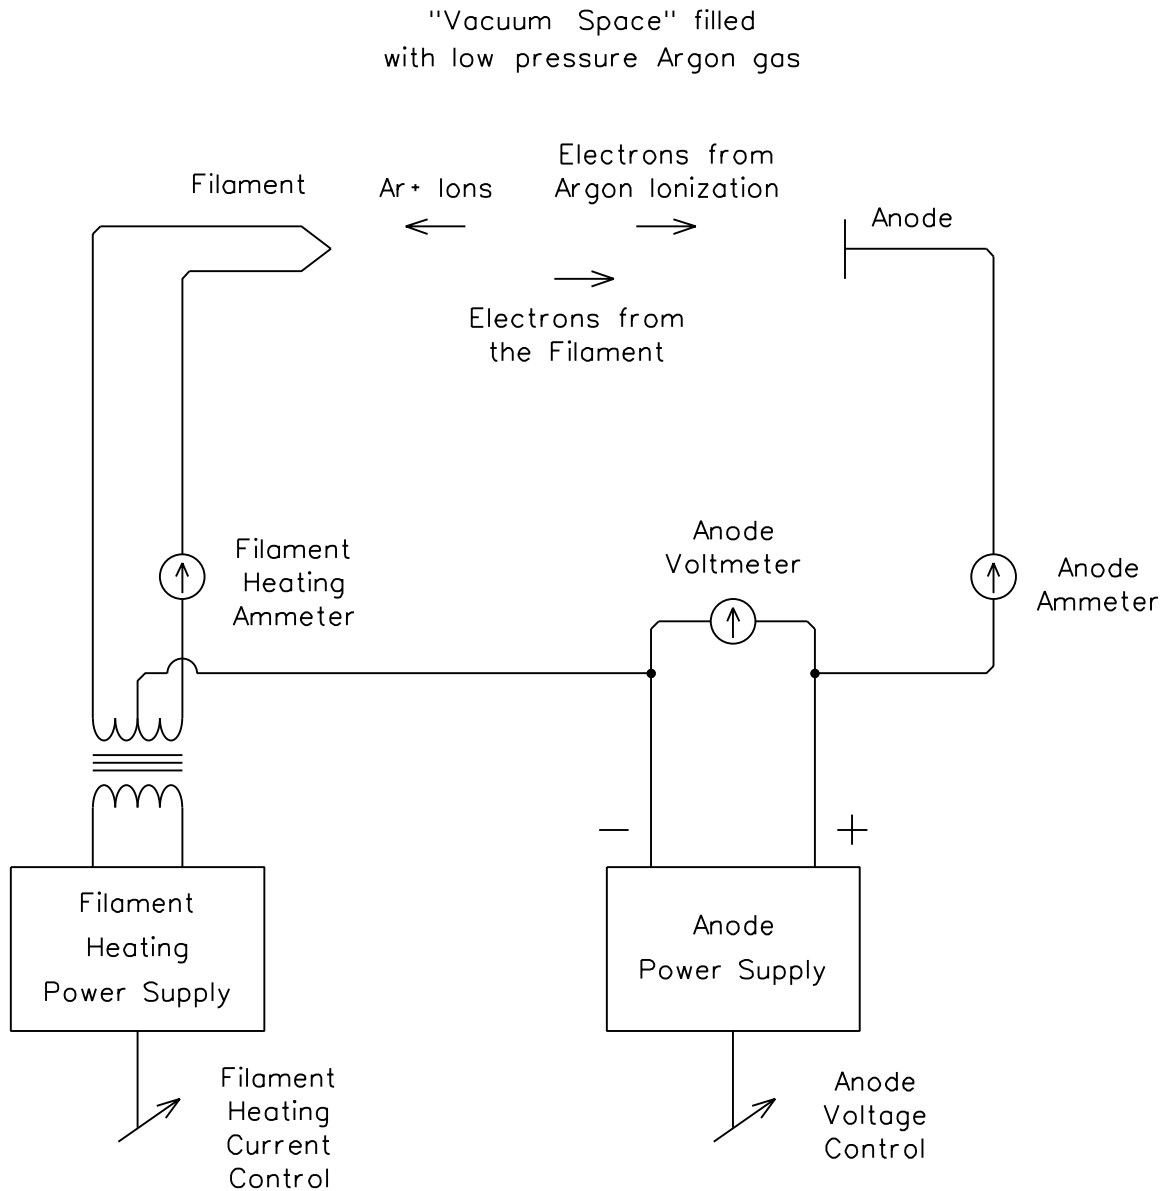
"Vacuum Space" filled with low pressure Argon gas

Filament

Ar+ Ions

Electrons from Argon Ionization

Anode

Electrons from the Filament

Filament Heating Ammeter

Anode Voltmeter

Anode Ammeter

−

+

Filament Heating Power Supply

Anode Power Supply

Filament Heating Current Control

Anode Voltage Control